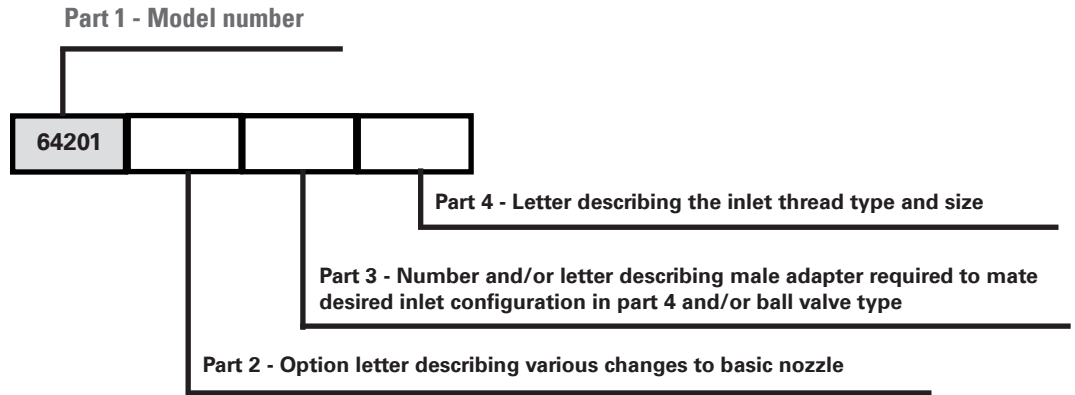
Part 1 - Model number

64201

Part 4 - Letter describing the inlet thread type and size

Part 3 - Number and/or letter describing male adapter required to mate desired inlet configuration in part 4 and/or ball valve type

Part 2 - Option letter describing various changes to basic nozzle